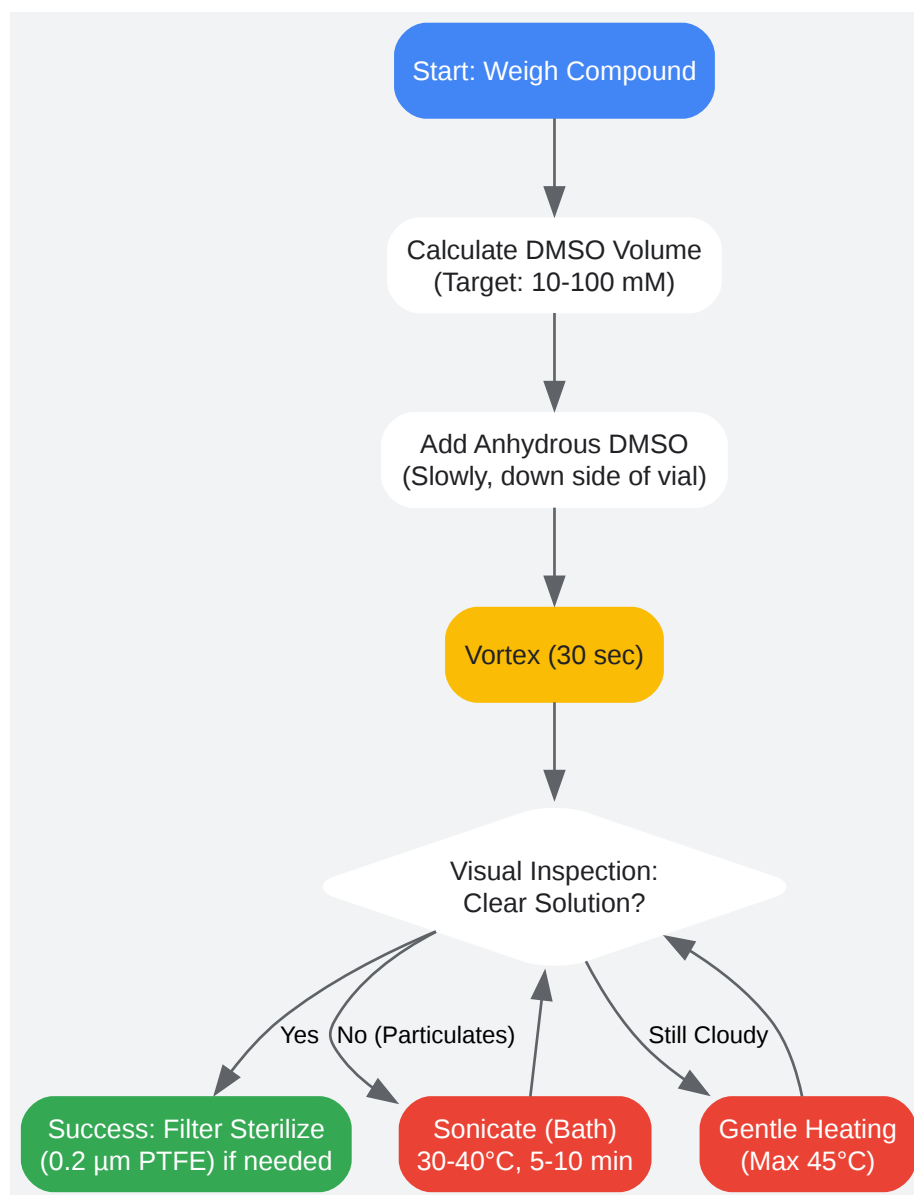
Start: Weigh Compound

Calculate DMSO Volume
(Target: 10-100 mM)

Add Anhydrous DMSO
(Slowly, down side of vial)

Vortex (30 sec)

Visual Inspection:
Clear Solution?

Yes

No (Particulates)

Still Cloudy

Success: Filter Sterilize
(0.2 µm PTFE) if needed

Sonicate (Bath)
30-40°C, 5-10 min

Gentle Heating
(Max 45°C)